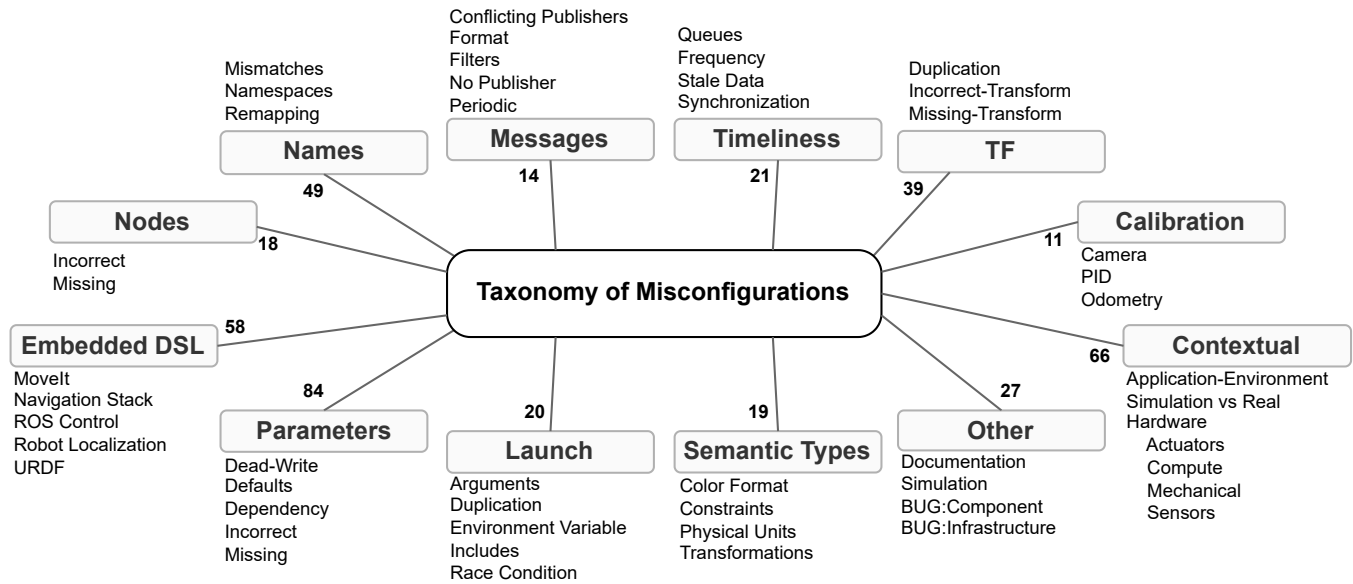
Taxonomy of Misconfigurations

Mismatches
Namespaces
Remapping
Names
49

Conflicting Publishers
Format
Filters
No Publisher
Periodic
Messages
14

Queues
Frequency
Stale Data
Synchronization
Timeliness
21

Duplication
Incorrect-Transform
Missing-Transform
TF
39

Nodes
18
Incorrect
Missing

Calibration
11
Camera
PID
Odometry

58
Embedded DSL
MoveIt
Navigation Stack
ROS Control
Robot Localization
URDF

Contextual
66
Application-Environment
Simulation vs Real
Hardware
Actuators
Compute
Mechanical
Sensors

84
Parameters
Dead-Write
Defaults
Dependency
Incorrect
Missing

20
Launch
Arguments
Duplication
Environment Variable
Includes
Race Condition

19
Semantic Types
Color Format
Constraints
Physical Units
Transformations

27
Other
Documentation
Simulation
BUG:Component
BUG:Infrastructure